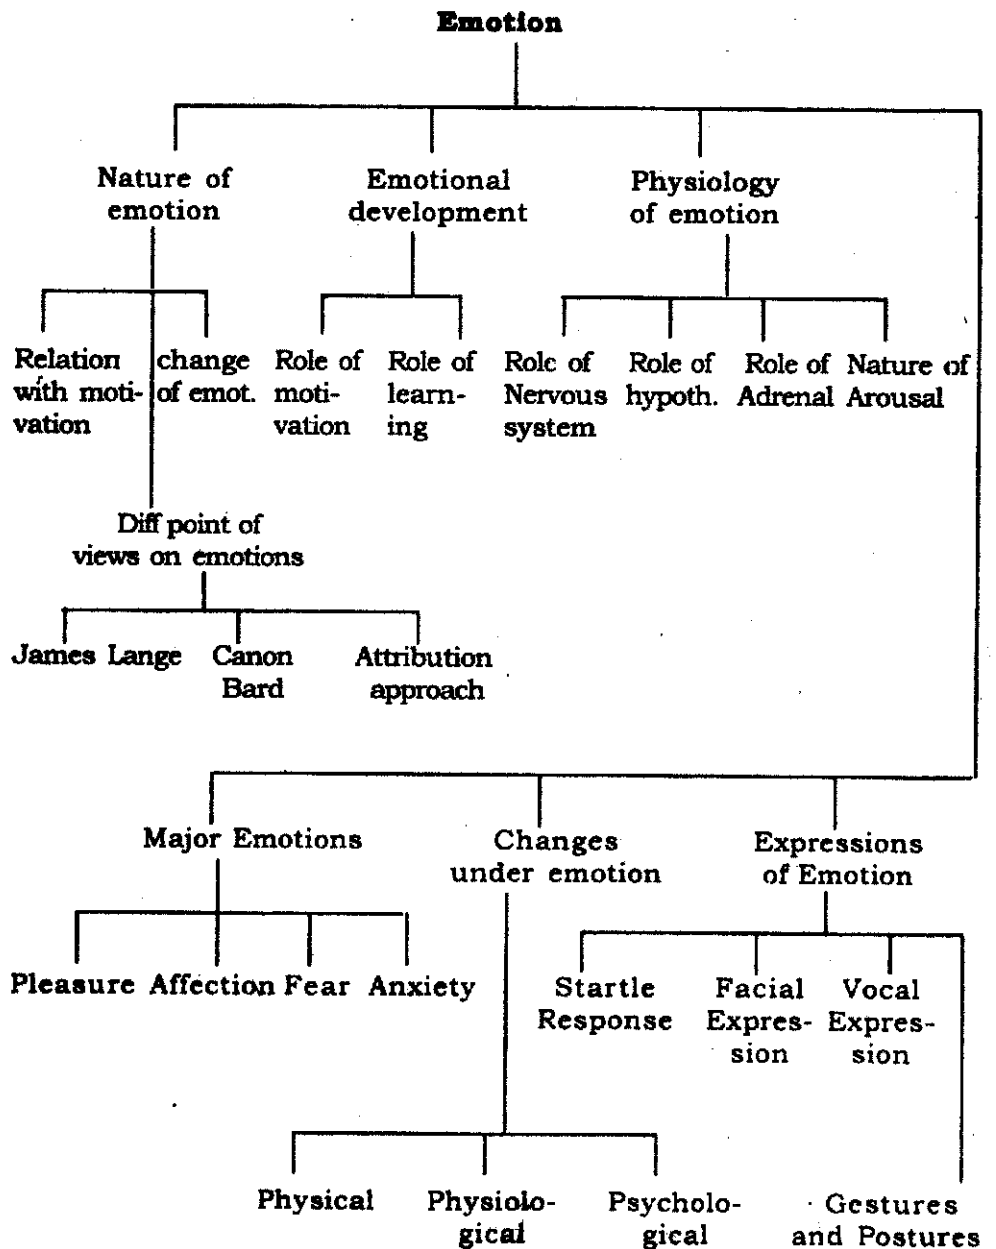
Emotion

Nature of emotion

Emotional development

Physiology of emotion

Relation with motivation

change of emot.

Role of motivation

Role of learning

Role of Nervous system

Role of hypoth.

Role of Adrenal

Nature of Arousal

Diff point of views on emotions

James Lange

Canon Bard

Attribution approach

Major Emotions

Changes under emotion

Expressions of Emotion

Pleasure

Affection

Fear

Anxiety

Startle Response

Facial Expression

Vocal Expression

Physical

Physiological

Psychological

Gestures and Postures